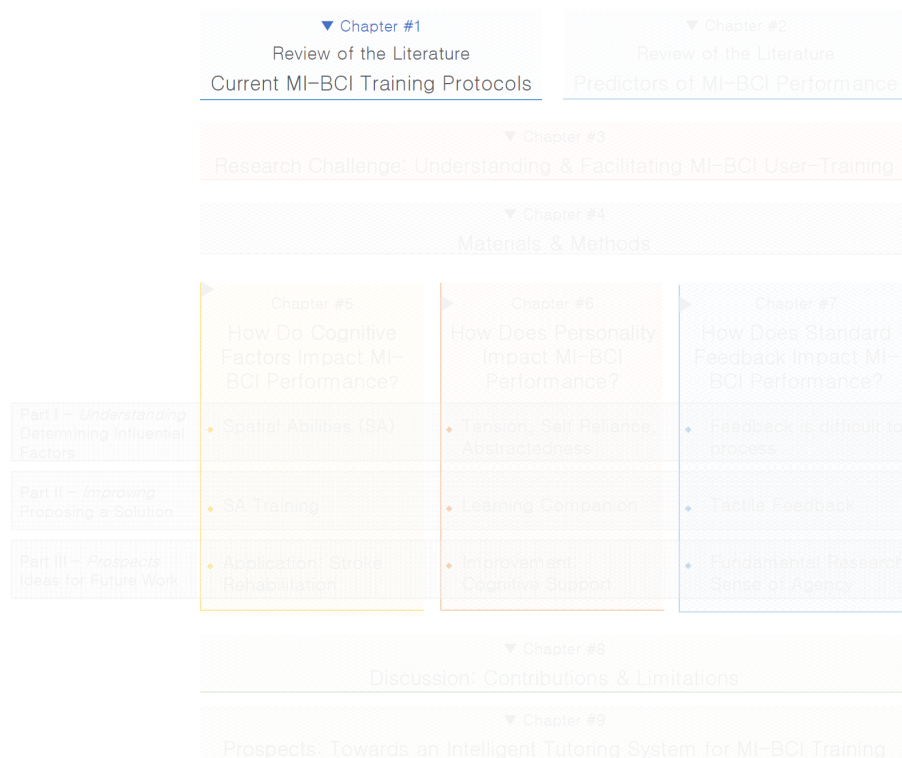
▼ Chapter #1
Review of the Literature
Current MI-BCI Training Protocols

▼ Chapter #2
Review of the Literature
Predictors of MI-BCI Performance

▼ Chapter #3
Research Challenge: Understanding & Facilitating MI-BCI User-Training

▼ Chapter #4
Materials & Methods

Chapter #5
How Do Cognitive Factors Impact MI-BCI Performance?

Chapter #6
How Does Personality Impact MI-BCI Performance?

Chapter #7
How Does Standard Feedback Impact MI-BCI Performance?

Part I – *Understanding*
Determining Influential Factors

• Spatial Abilities (SA)
• Tension, Self Reliance, Abstractedness
• Feedback is difficult to process

Part II – *Improving*
Proposing a Solution

• SA Training
• Learning Companion
• Tactile Feedback

Part III – *Prospects*
Ideas for Future Work

• Application: Stroke Rehabilitation
• Improvement: Cognitive Support
• Fundamental Research: Sense of Agency

▼ Chapter #8
Discussion: Contributions & Limitations

▼ Chapter #9
Prospects: Towards an Intelligent Tutoring System for MI-BCI Training